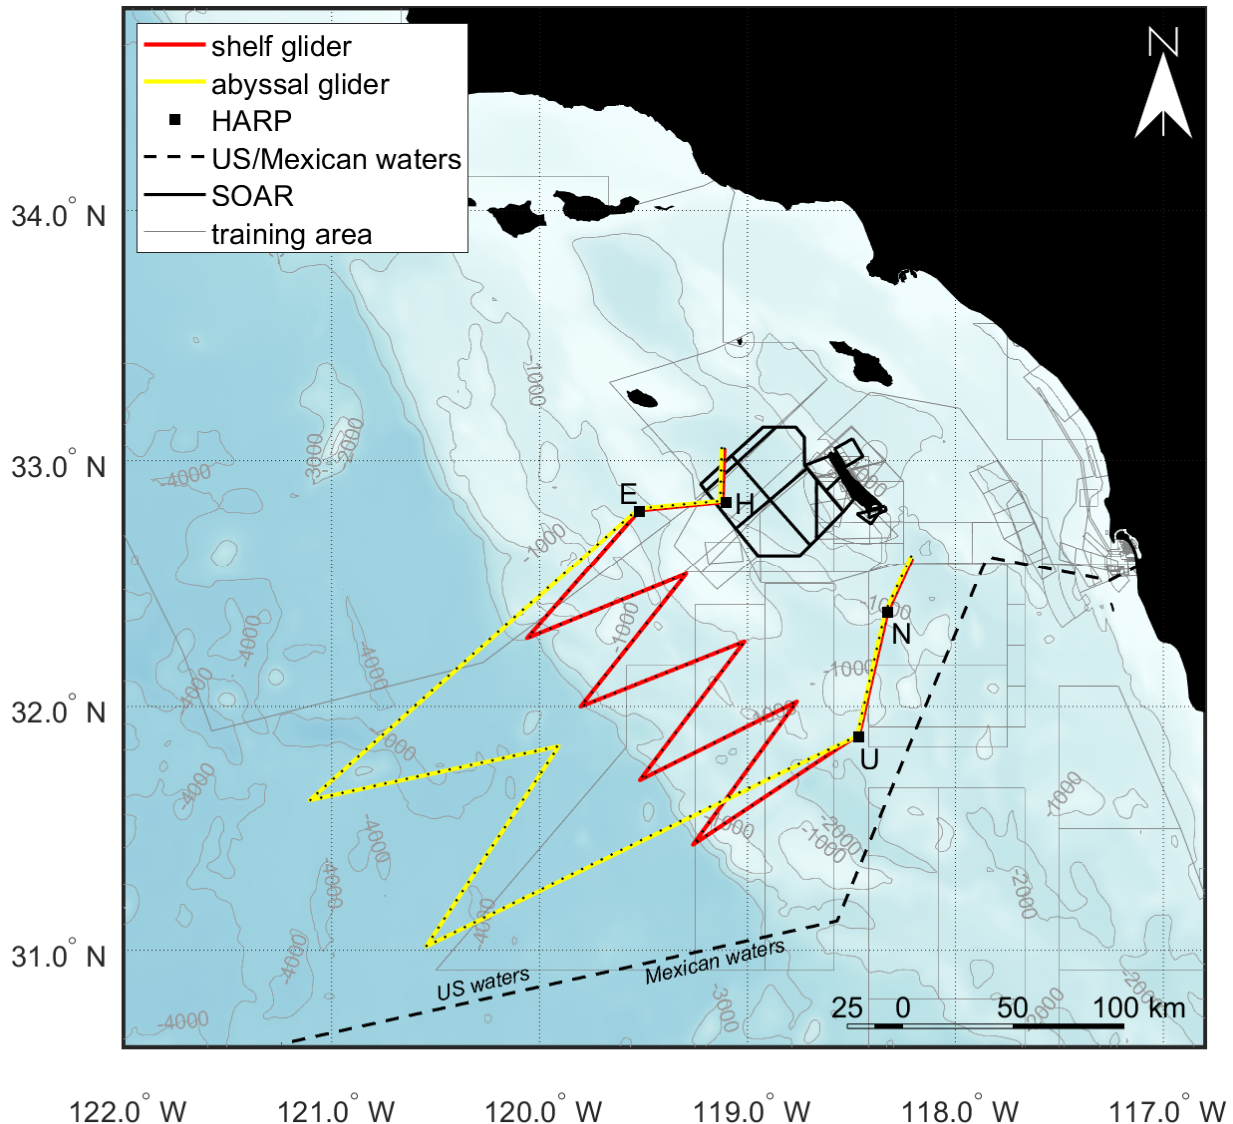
shelf glider
abyssal glider
HARP
US/Mexican waters
SOAR
training area

N

34.0° N
33.0° N
32.0° N
31.0° N

-1000
-4000
-3000
-2000
-4000
-1000
E
H
-1000
-4000
-4000
-4000
-4000
-1000
-1000
N
-1000
U
-3000
-4000
-2000
-1000
-1000
-3000
-4000
-1000
-2000
-4000
-2000
-2000
-3000
-4000
-2000

US waters
Mexican waters

25 0 50 100 km

122.0° W
121.0° W
120.0° W
119.0° W
118.0° W
117.0° W